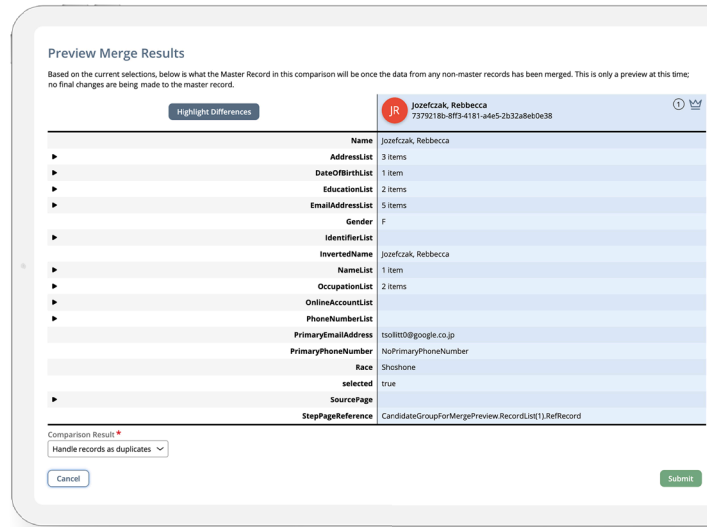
Preview Merge Results

Based on the current selections, below is what the Master Record in this comparison will be once the data from any non-master records has been merged. This is only a preview at this time; no final changes are being made to the master record.

Highlight Differences

JR Jozefczak, Rebbecca
7379218b-8ff3-4181-a4e5-2b32a8eb0e38
1

| | |
|---|---|
| Name | Jozefczak, Rebbecca |
| AddressList | 3 items |
| DateOfBirthList | 1 item |
| EducationList | 2 items |
| EmailAddressList | 5 items |
| Gender | F |
| IdentifierList | |
| InvertedName | Jozefczak, Rebbecca |
| NameList | 1 item |
| OccupationList | 2 items |
| OnlineAccountList | |
| PhoneNumberList | |
| PrimaryEmailAddress | tsollitt0@google.co.jp |
| PrimaryPhoneNumber | NoPrimaryPhoneNumber |
| Race | Shoshone |
| selected | true |
| SourcePage | |
| StepPageReference | CandidateGroupForMergePreview.RecordList(1).RefRecord |

Comparison Result *
Handle records as duplicates

Cancel

Submit